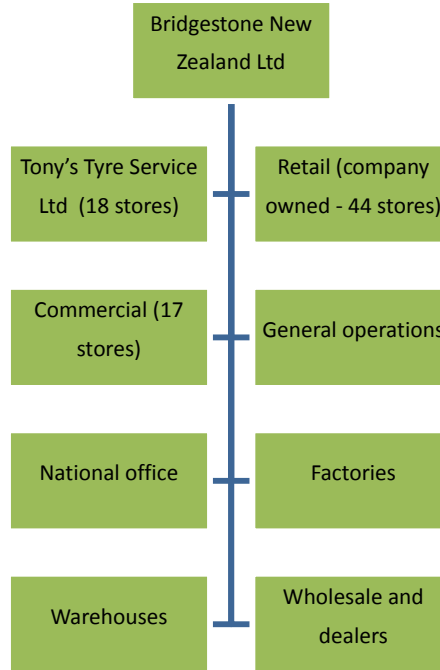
Bridgestone New Zealand Ltd

Tony’s Tyre Service Ltd (18 stores)

Retail (company owned - 44 stores)

Commercial (17 stores)

General operations

National office

Factories

Warehouses

Wholesale and dealers